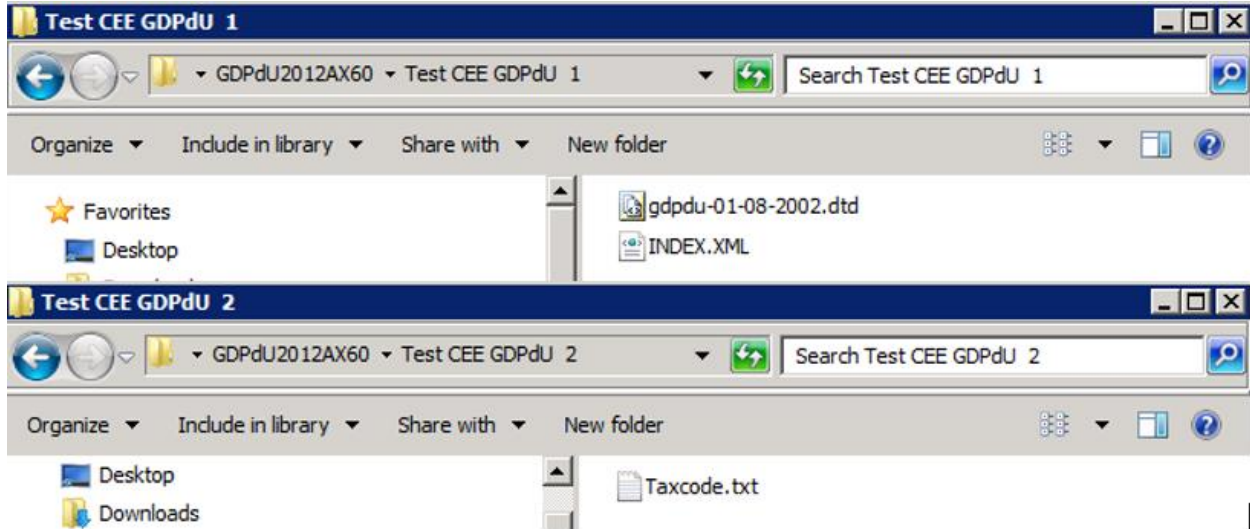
Test CEE GDPdU 1

GDPdU2012AX60 ▸ Test CEE GDPdU 1

Search Test CEE GDPdU 1

Organize ▾ Include in library ▾ Share with ▾ New folder

Favorites
Desktop

gdpdu-01-08-2002.dtd
INDEX.XML

Test CEE GDPdU 2

GDPdU2012AX60 ▸ Test CEE GDPdU 2

Search Test CEE GDPdU 2

Organize ▾ Include in library ▾ Share with ▾ New folder

Desktop
Downloads

Taxcode.txt